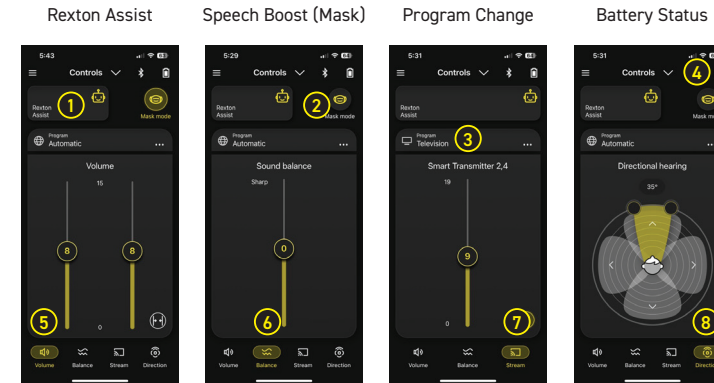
Rexton Assist

5:43

Controls

Rexton Assist

1

Mask mode

Program
Automatic

...

Volume

15

8

8

0

5

Volume Balance Stream Direction

Speech Boost (Mask)

5:29

Controls

Rexton Assist

2

Mask mode

Program
Automatic

...

Sound balance

Sharp

0

6

Volume Balance Stream Direction

Program Change

5:31

Controls

Rexton Assist

Program
Television

3

...

Smart Transmitter 2,4

19

9

0

7

Volume Balance Stream

Battery Status

5:31

Controls

4

Rexton Assist

Mask mode

Program
Automatic

...

Directional hearing

35°

8

Volume Balance Stream Directio